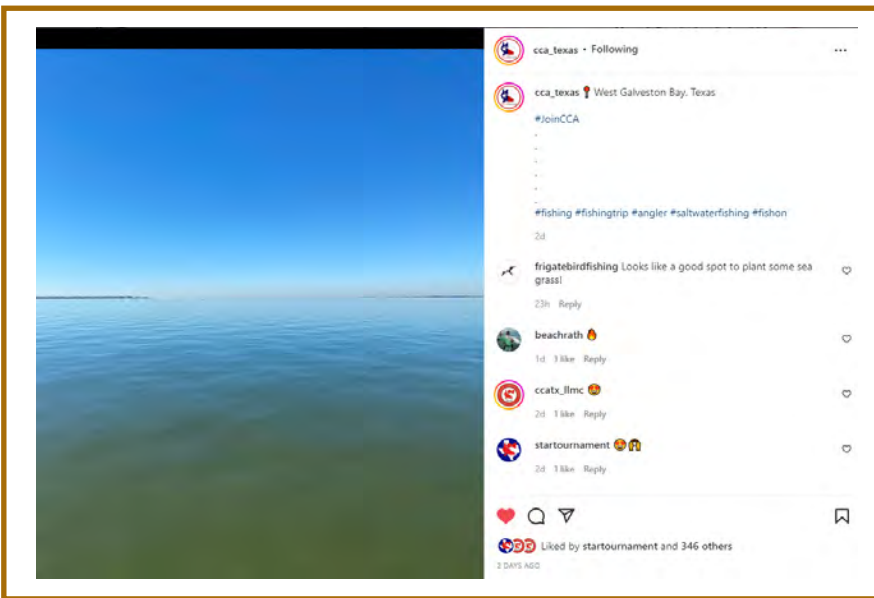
cca_texas • Following

...

cca_texas 📍 West Galveston Bay, Texas

#JoinCCA
.
.
.
.
.
.
#fishing #fishingtrip #angler #saltwaterfishing #fishon

2d

frigatebirdfishing Looks like a good spot to plant some sea grass!

23h Reply

beachrath 🔥

1d 1 like Reply

ccatx_llmc 😍

2d 1 like Reply

startournament 😍🙌

2d 1 like Reply

Liked by startournament and 346 others

2 DAYS AGO